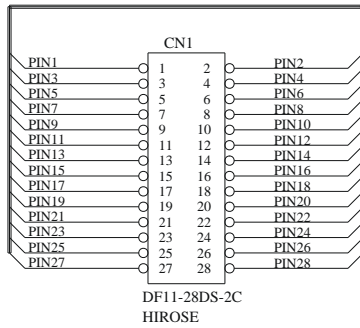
CN1

PIN1
PIN3
PIN5
PIN7
PIN9
PIN11
PIN13
PIN15
PIN17
PIN19
PIN21
PIN23
PIN25
PIN27

1 2
3 4
5 6
7 8
9 10
11 12
13 14
15 16
17 18
19 20
21 22
23 24
25 26
27 28

PIN2
PIN4
PIN6
PIN8
PIN10
PIN12
PIN14
PIN16
PIN18
PIN20
PIN22
PIN24
PIN26
PIN28

DF11-28DS-2C
HIROSE